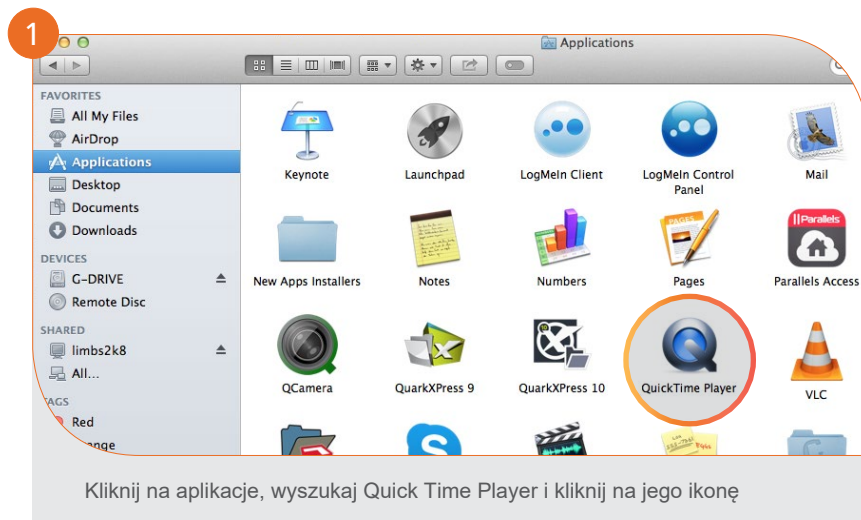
1

Applications

FAVORITES
All My Files
AirDrop
Applications
Desktop
Documents
Downloads
DEVICES
G-DRIVE
Remote Disc
SHARED
limbs2k8
All...
AGS
Red
ange

Keynote
Launchpad
LogMeIn Client
LogMeIn Control Panel
Mail
New Apps Installers
Notes
Numbers
Pages
Parallels Access
QCamera
QuarkXPress 9
QuarkXPress 10
QuickTime Player
VLC

Kliknij na aplikacje, wyszukaj Quick Time Player i kliknij na jego ikonę